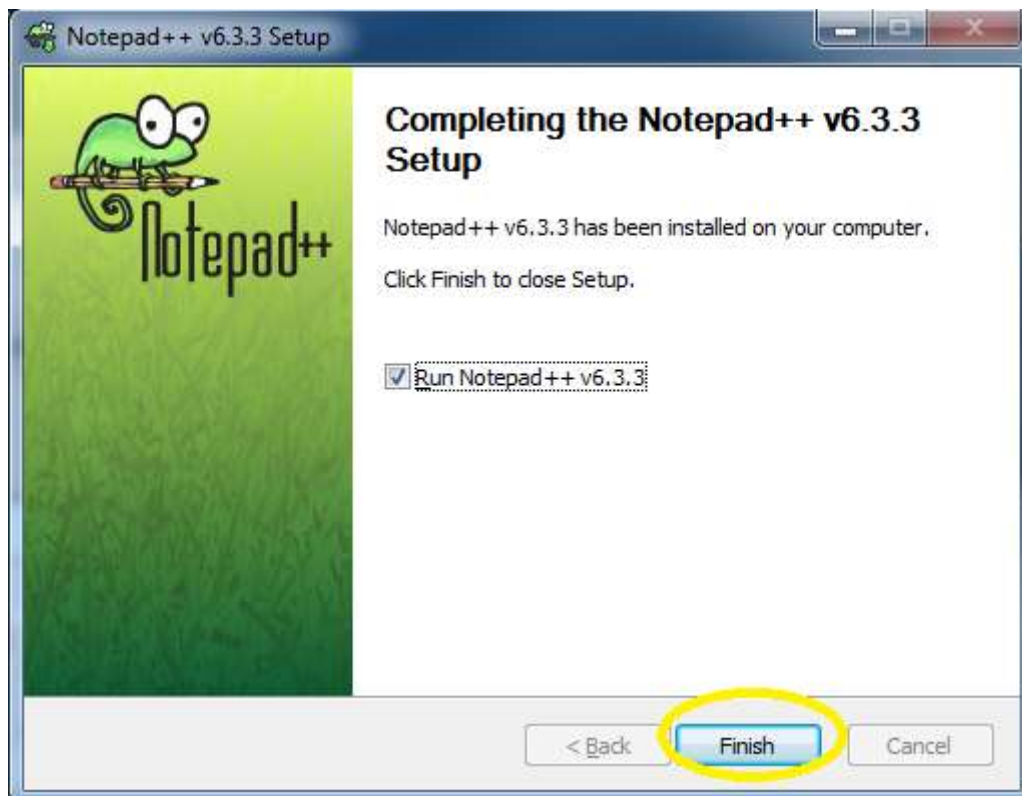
Notepad++ v6.3.3 Setup

Notepad++

Completing the Notepad++ v6.3.3 Setup

Notepad++ v6.3.3 has been installed on your computer.

Click Finish to close Setup.

Run Notepad++ v6.3.3

< Back

Finish

Cancel